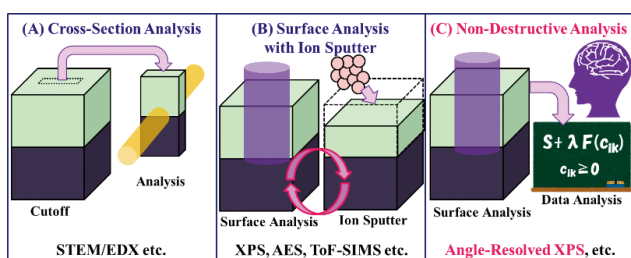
(A) Cross-Section Analysis

Analysis

Cutoff

STEM/EDX etc.

(B) Surface Analysis with Ion Sputter

Surface Analysis

Ion Sputter

XPS, AES, ToF-SIMS etc.

(C) Non-Destructive Analysis

$S + \lambda F(c_{ik})$

$c_{ik} \geq 0$

Surface Analysis

Data Analysis

Angle-Resolved XPS, etc.